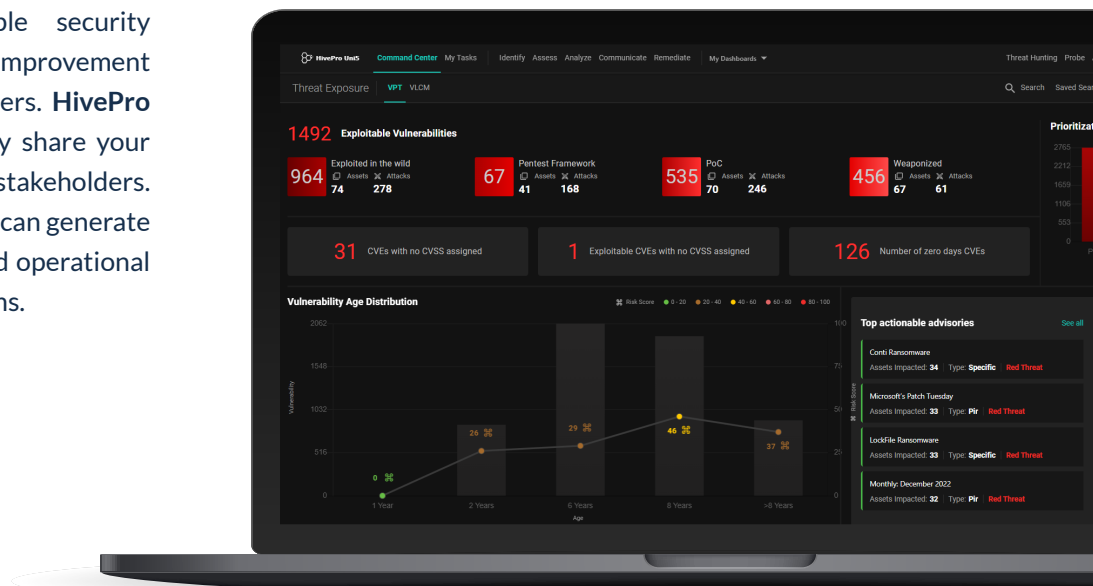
ble security
mprovement
ers. **HivePro**
y share your
stakeholders.
can generate
d operational
ns.

HivePro Uni5 Command Center My Tasks Identify Assess Analyze Communicate Remediate My Dashboards Threat Hunting Probe

Threat Exposure VPT VLCM Search Saved Sea

1492 Exploitable Vulnerabilities

964 Exploited in the wild Assets Attacks 74 278

67 Pentest Framework Assets Attacks 41 168

535 PoC Assets Attacks 70 246

456 Weaponized Assets Attacks 67 61

Prioritizat
2765
2212
1659
1106
553
0

31 CVEs with no CVSS assigned

1 Exploitable CVEs with no CVSS assigned

126 Number of zero days CVEs

Vulnerability Age Distribution Risk Score 0 - 20 20 - 40 40 - 60 60 - 80 80 - 100

2062
1548
1032
516
0
Vulnerability
Risk Score
100
75
50
25
0
0
26
29
46
37
1 Year 2 Years 6 Years 8 Years >8 Years
Age

Top actionable advisories See all

Conti Ransomware
Assets Impacted: 34 | Type: Specific | Red Threat

Microsoft's Patch Tuesday
Assets Impacted: 33 | Type: Pir | Red Threat

LockFile Ransomware
Assets Impacted: 33 | Type: Specific | Red Threat

Monthly: December 2022
Assets Impacted: 32 | Type: Pir | Red Threat